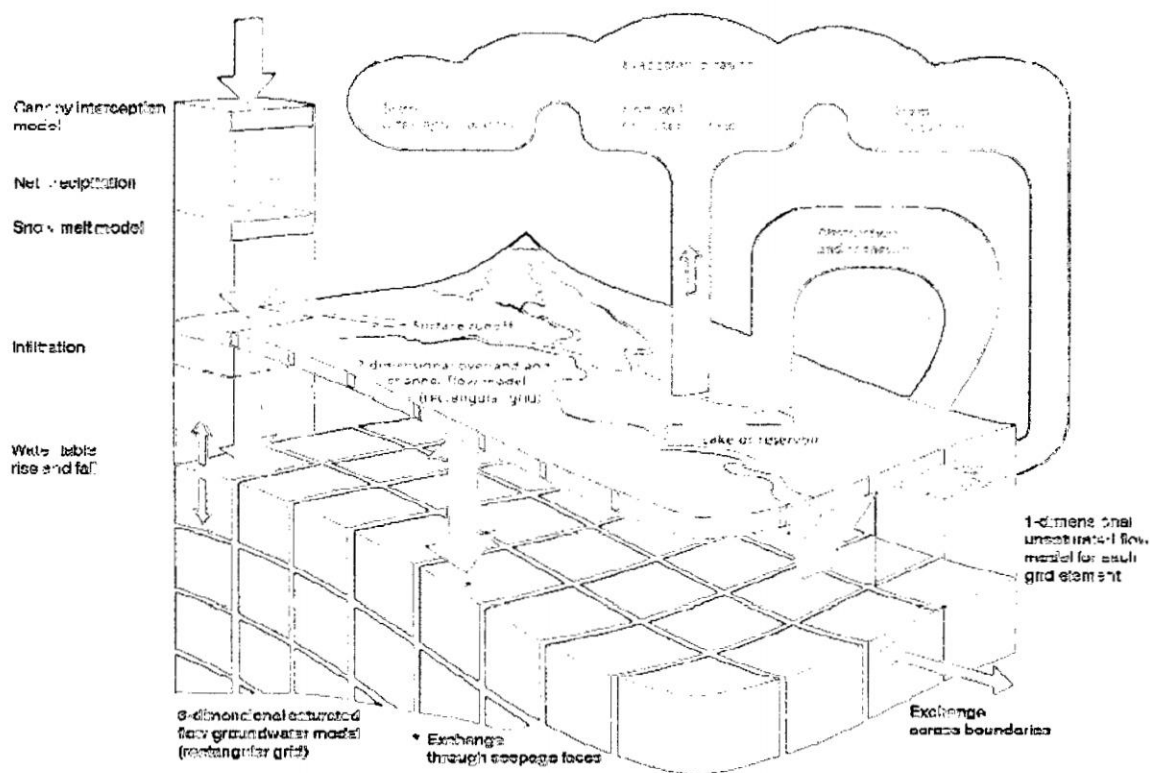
Evapotranspiration

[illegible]

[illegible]

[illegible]

Canopy interception model

Net precipitation

Snow melt model

Infiltration

Water table rise and fall

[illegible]

Surface runoff

2-dimensional overland and channel flow model (rectangular grid)

Lake or reservoir

1-dimensional unsaturated flow model for each grid element

3-dimensional saturated flow groundwater model (rectangular grid)

* Exchange through seepage faces

Exchange across boundaries